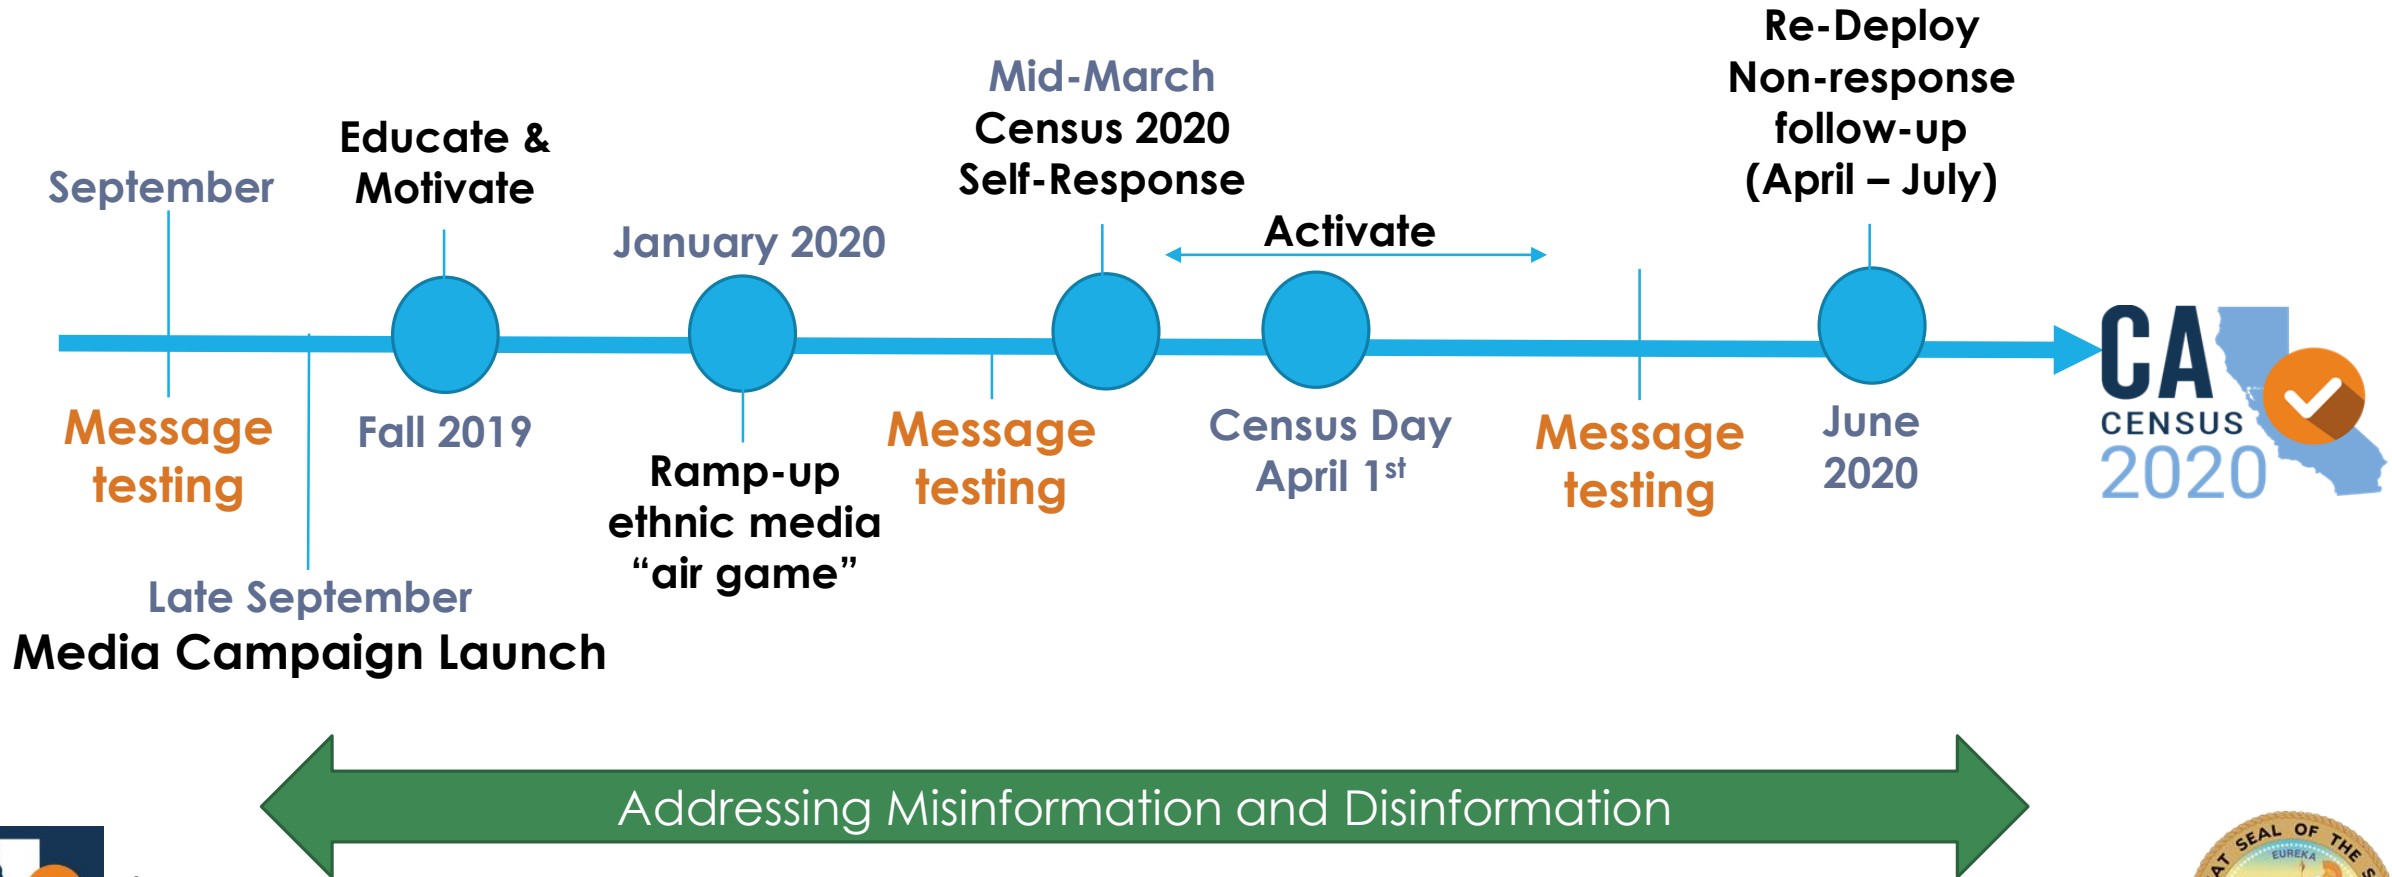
Re-Deploy Non-response follow-up (April – July)

Mid-March Census 2020 Self-Response

Educate & Motivate

September

January 2020

Activate

Message testing

Fall 2019

Ramp-up ethnic media “air game”

Message testing

Census Day April 1$^{st}$

Message testing

June 2020

CA CENSUS 2020

Late September
Media Campaign Launch

Addressing Misinformation and Disinformation

SEAL OF THE
EUREKA